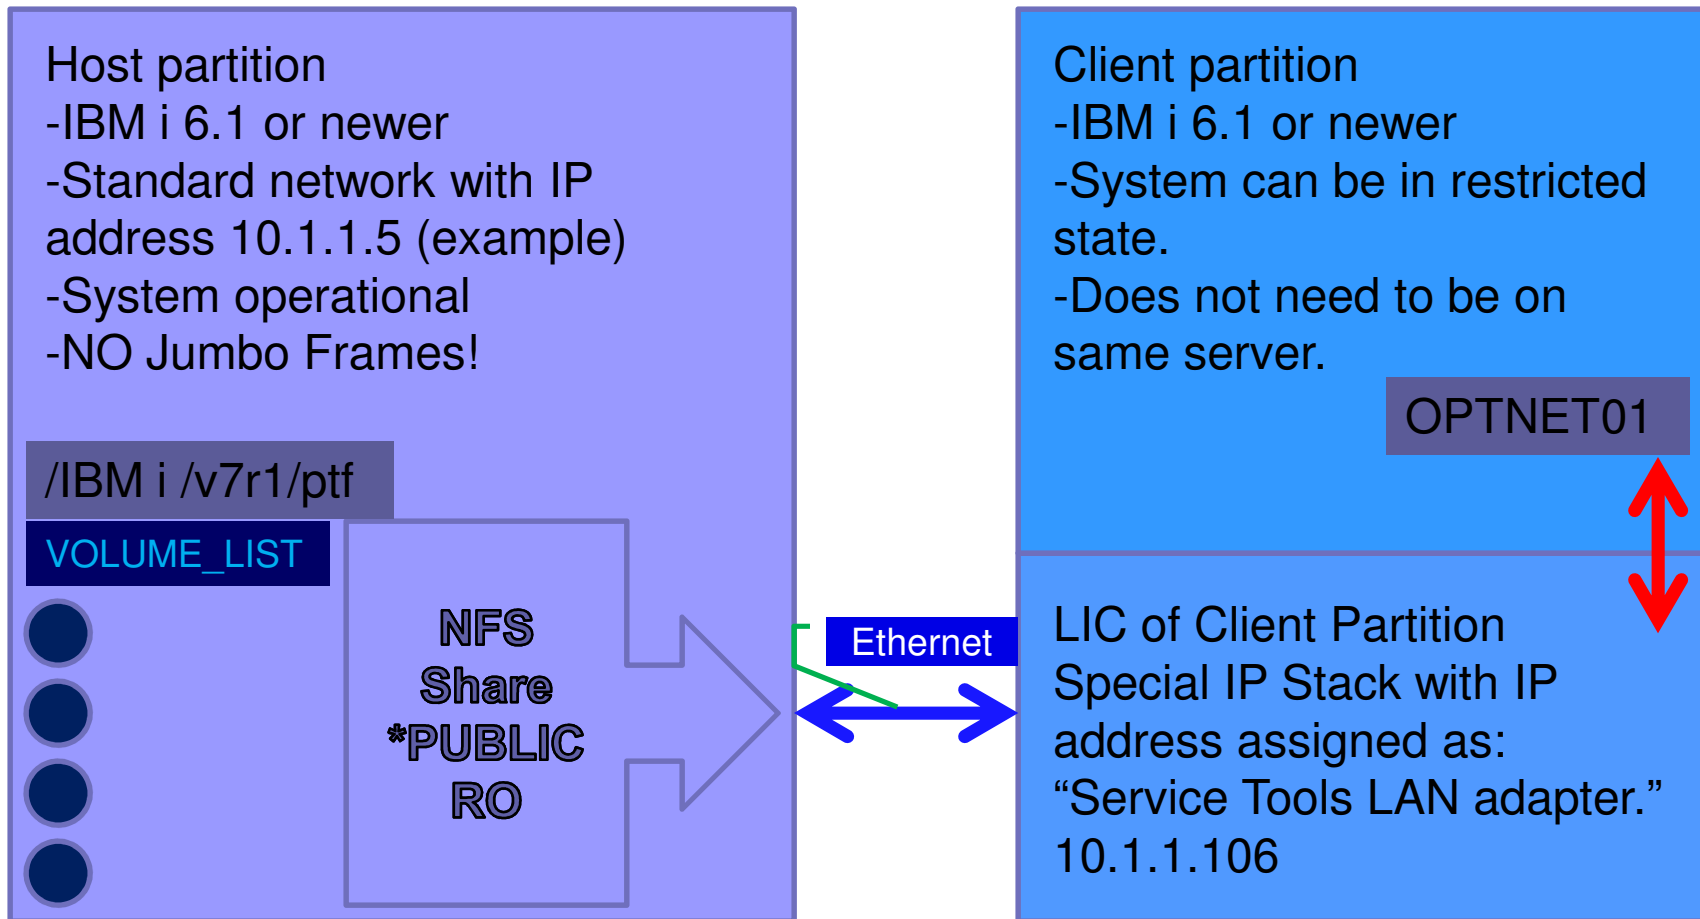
Host partition
-IBM i 6.1 or newer
-Standard network with IP address 10.1.1.5 (example)
-System operational
-NO Jumbo Frames!

/IBM i /v7r1/ptf

VOLUME_LIST

NFS
Share
*PUBLIC
RO

Ethernet

Client partition
-IBM i 6.1 or newer
-System can be in restricted state.
-Does not need to be on same server.

OPTNET01

LIC of Client Partition
Special IP Stack with IP address assigned as:
“Service Tools LAN adapter.”
10.1.1.106